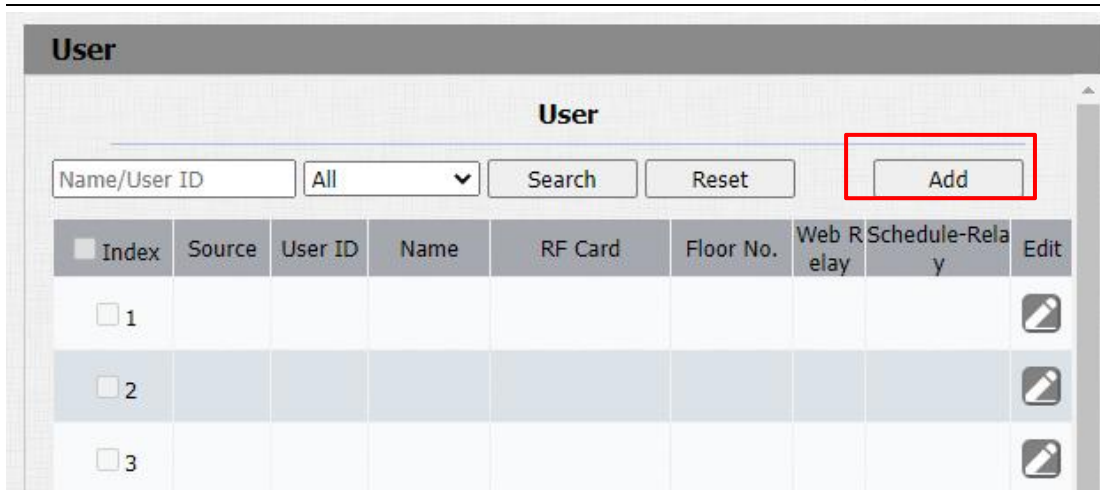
User

User

Name/User ID | All | Search | Reset | Add

| Index | Source | User ID | Name | RF Card | Floor No. | Web Relay | Schedule-Relay | Edit |
|---|---|---|---|---|---|---|---|---|
| 1 | | | | | | | | |
| 2 | | | | | | | | |
| 3 | | | | | | | | |